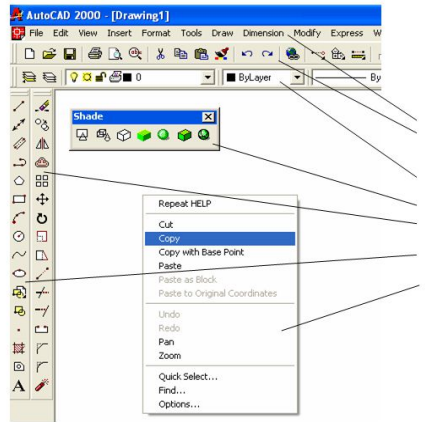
AutoCAD 2000 - [Drawing1]

File Edit View Insert Format Tools Draw Dimension Modify Express W

0

ByLayer

By

Shade

Repeat HELP

Cut

Copy

Copy with Base Point

Paste

Paste as Block

Paste to Original Coordinates

Undo

Redo

Pan

Zoom

Quick Select...

Find...

Options...